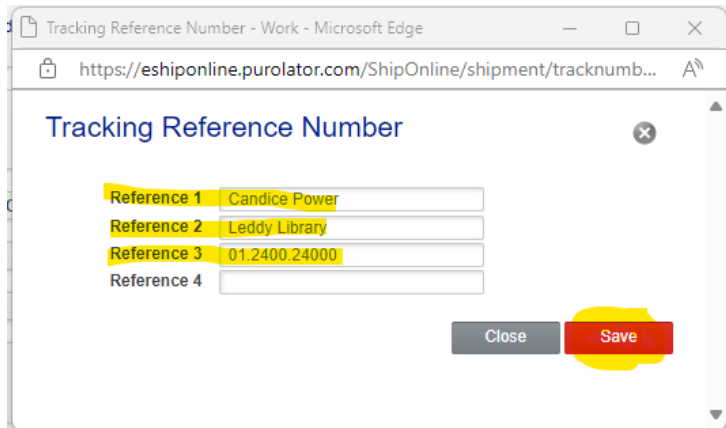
Tracking Reference Number - Work - Microsoft Edge

https://eshiponline.purolator.com/ShipOnline/shipment/tracknumb...

Tracking Reference Number

Reference 1 Candice Power
Reference 2 Leddy Library
Reference 3 01.2400.24000
Reference 4

Close Save